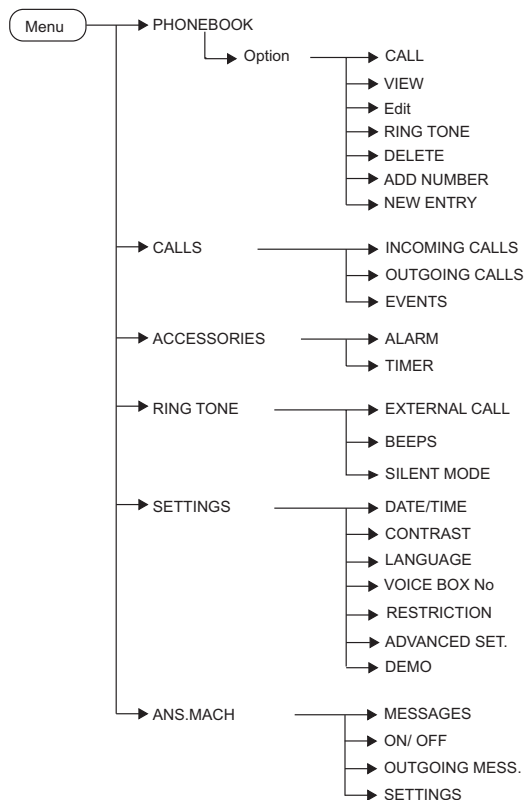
Menu

PHONEBOOK

Option

CALL

VIEW

Edit

RING TONE

DELETE

ADD NUMBER

NEW ENTRY

CALLS

INCOMING CALLS

OUTGOING CALLS

EVENTS

ACCESSORIES

ALARM

TIMER

RING TONE

EXTERNAL CALL

BEEPS

SILENT MODE

SETTINGS

DATE/TIME

CONTRAST

LANGUAGE

VOICE BOX No

RESTRICTION

ADVANCED SET.

DEMO

ANS.MACH

MESSAGES

ON/ OFF

OUTGOING MESS.

SETTINGS